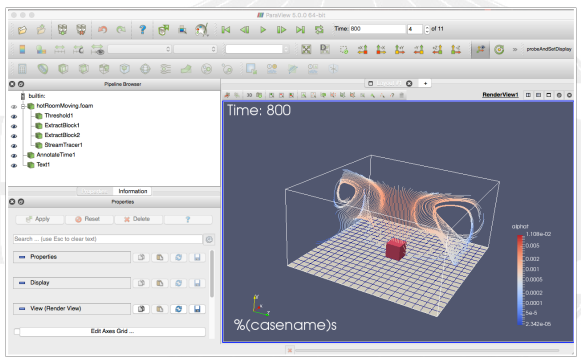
ParaView 5.0.0-64-bit

Time: 800

4

of 11

probeAndSetDisplay

Pipeline Browser

builtin:

hotRoomMoving.foam

Threshold1

ExtractBlock1

ExtractBlock2

StreamTracer1

AnnotateTime1

Text1

Information

Properties

Apply

Reset

Delete

?

Search ... (use Esc to clear text)

Properties

Display

View (Render View)

Edit Axes Grid ...

RenderView1

Time: 800

alphat

1.108e-02

0.005

0.002

0.001

0.0005

0.0002

0.0001

5e-5

2.342e-05

%(casename)s